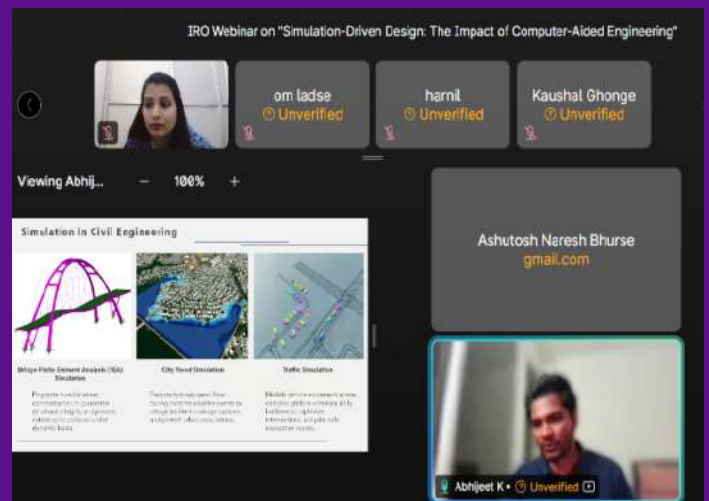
IRO Webinar on "Simulation-Driven Design: The Impact of Computer-Aided Engineering"

om ladse
Unverified

harnil
Unverified

Kaushal Ghonge
Unverified

Viewing Abhij... − 100% +

Simulation in Civil Engineering

Bridge Finite Element Analysis (FEA) Simulation

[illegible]

City Flood Simulation

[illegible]

Traffic Simulation

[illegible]

Ashutosh Naresh Bhurse
gmail.com

Abhijeet K • Unverified